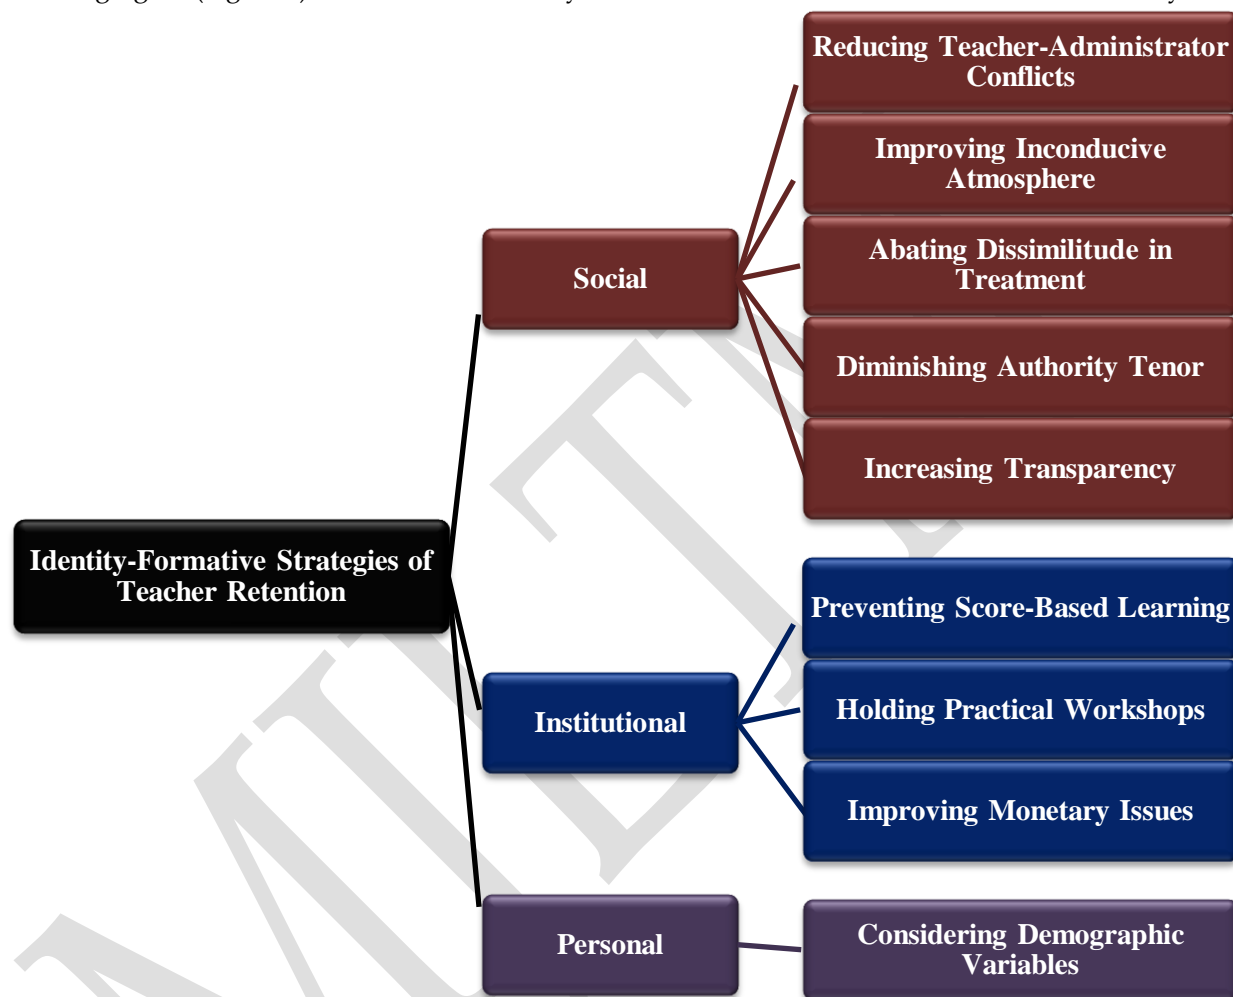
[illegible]

Identity-Formative Strategies of Teacher Retention

Social

Reducing Teacher-Administrator Conflicts

Improving Inconducive Atmosphere

Abating Dissimilitude in Treatment

Diminishing Authority Tenor

Increasing Transparency

Institutional

Preventing Score-Based Learning

Holding Practical Workshops

Improving Monetary Issues

Personal

Considering Demographic Variables

MIJ